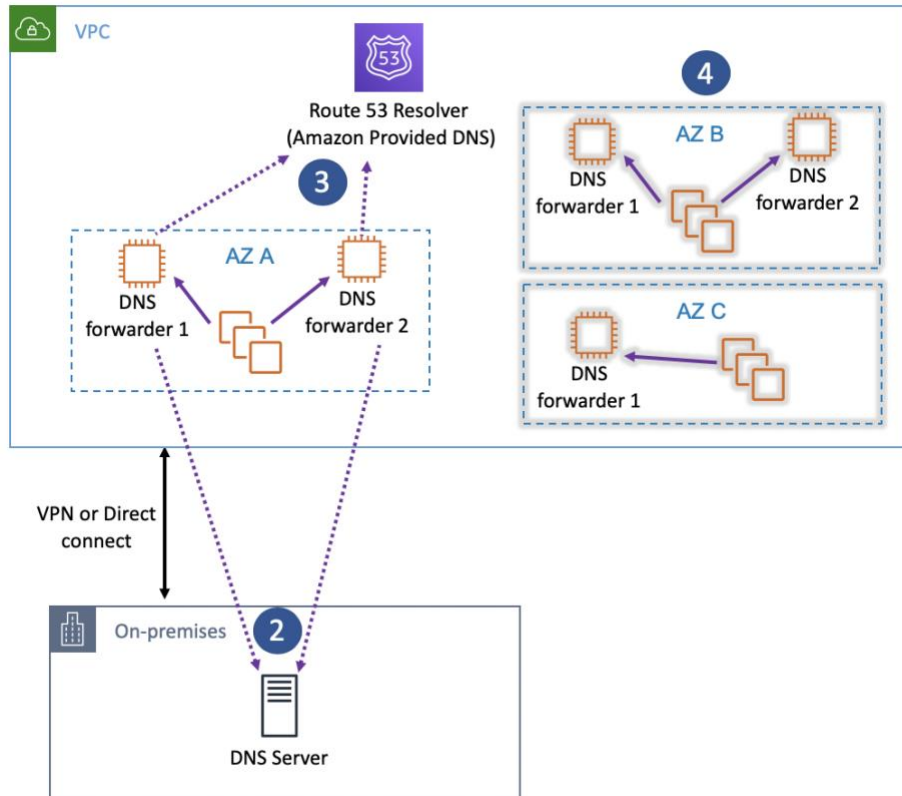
VPC

53

Route 53 Resolver
(Amazon Provided DNS)

3

4

AZ B

DNS
forwarder 1

DNS
forwarder 2

AZ A

DNS
forwarder 1

DNS
forwarder 2

AZ C

DNS
forwarder 1

VPN or Direct
connect

On-premises

2

DNS Server